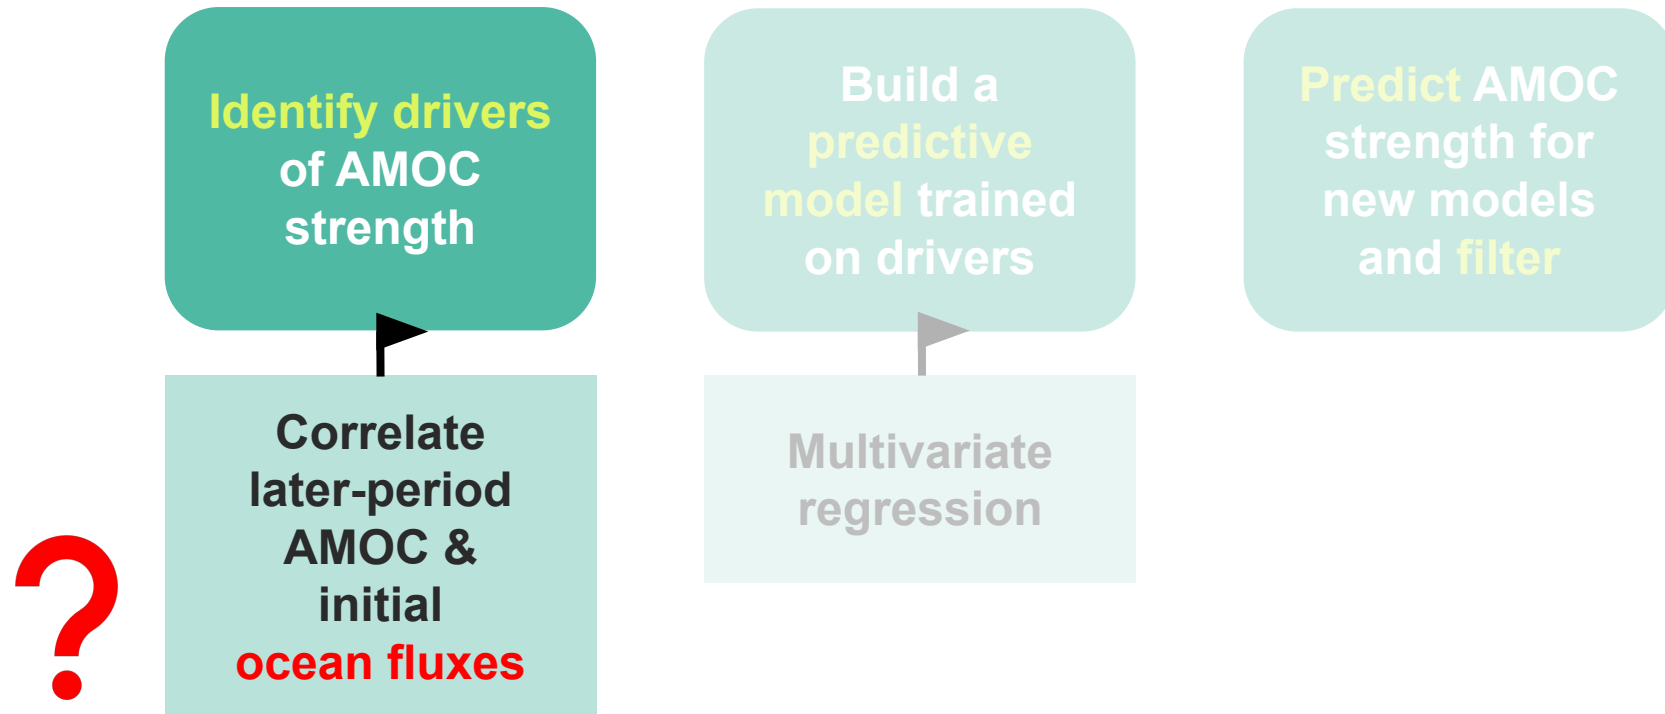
Identify drivers of AMOC strength

Build a predictive model trained on drivers

Predict AMOC strength for new models and filter

?

Correlate later-period AMOC & initial ocean fluxes

Multivariate regression